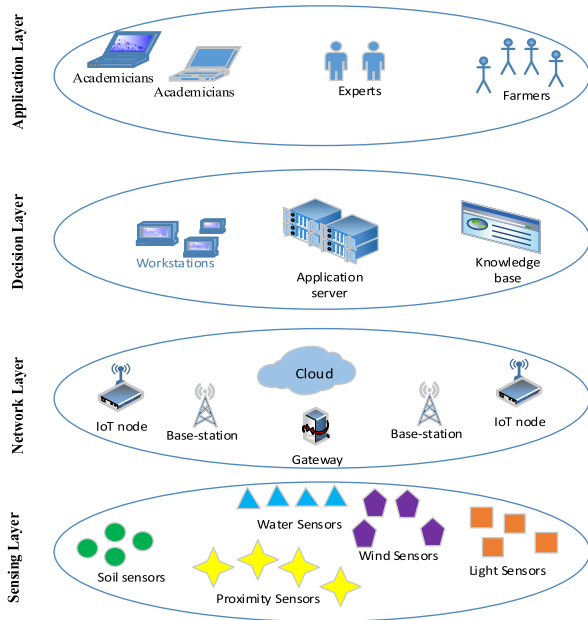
Application Layer

Academicians

Academicians

Experts

Farmers

Decision Layer

Workstations

Application server

Knowledge base

Network Layer

Cloud

IoT node

Base-station

Gateway

Base-station

IoT node

Sensing Layer

Water Sensors

Soil sensors

Wind Sensors

Light Sensors

Proximity Sensors